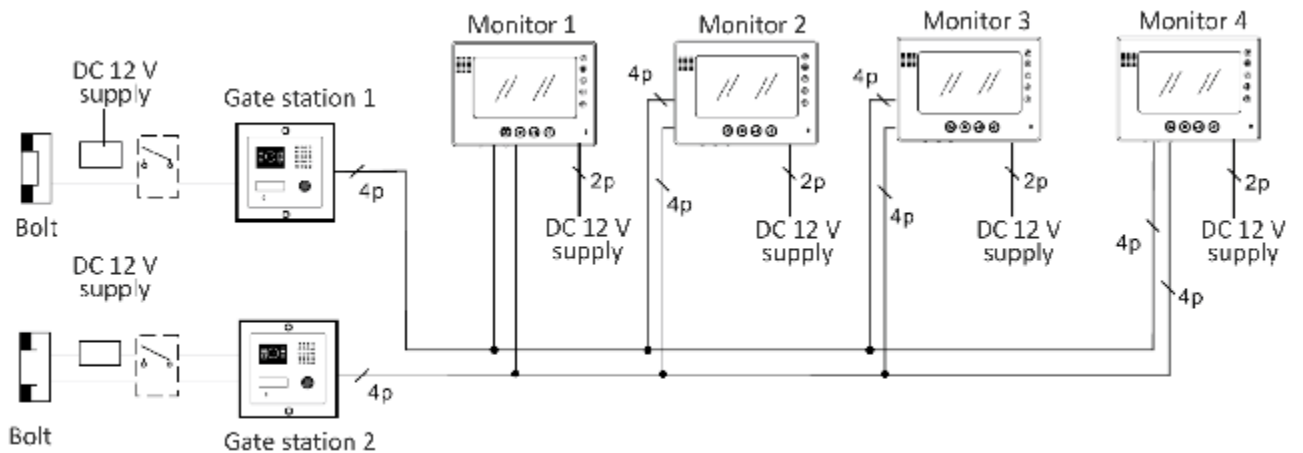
Monitor 1
Monitor 2
Monitor 3
Monitor 4

DC 12 V supply

Gate station 1

4p

4p

4p

2p

2p

2p

2p

4p

4p

4p

4p

DC 12 V supply

DC 12 V supply

DC 12 V supply

DC 12 V supply

Bolt

DC 12 V supply

4p

Bolt

Gate station 2